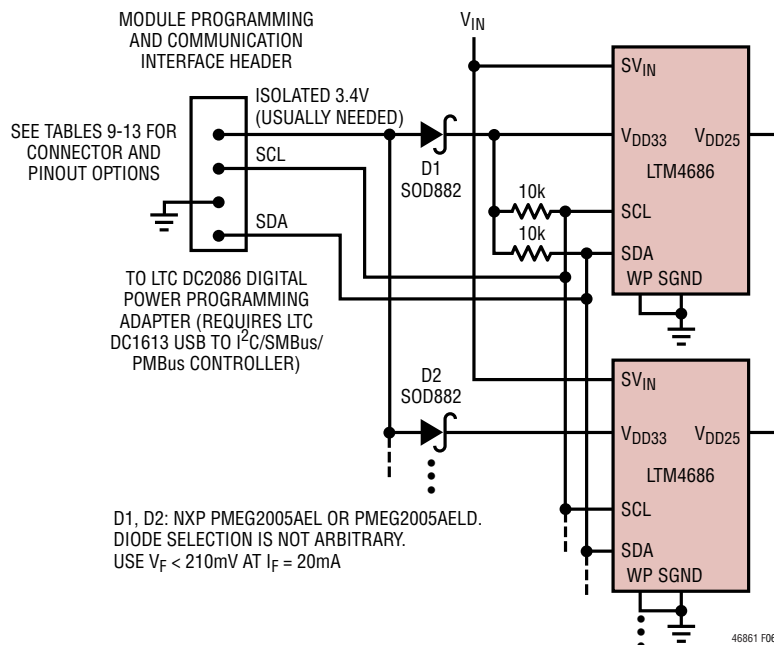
MODULE PROGRAMMING AND COMMUNICATION INTERFACE HEADER

$V_{IN}$

SEE TABLES 9-13 FOR CONNECTOR AND PINOUT OPTIONS

ISOLATED 3.4V (USUALLY NEEDED)

SCL

SDA

D1 SOD882

10k

10k

$SV_{IN}$

$V_{DD33}$ $V_{DD25}$

LTM4686

SCL

SDA

WP SGND

TO LTC DC2086 DIGITAL POWER PROGRAMMING ADAPTER (REQUIRES LTC DC1613 USB TO $I^2C$/SMBus/ PMBus CONTROLLER)

D2 SOD882

$SV_{IN}$

$V_{DD33}$ $V_{DD25}$

LTM4686

SCL

SDA

WP SGND

D1, D2: NXP PMEG2005AEL OR PMEG2005AELD. DIODE SELECTION IS NOT ARBITRARY. USE $V_F$ < 210mV AT $I_F$ = 20mA

46861 F06